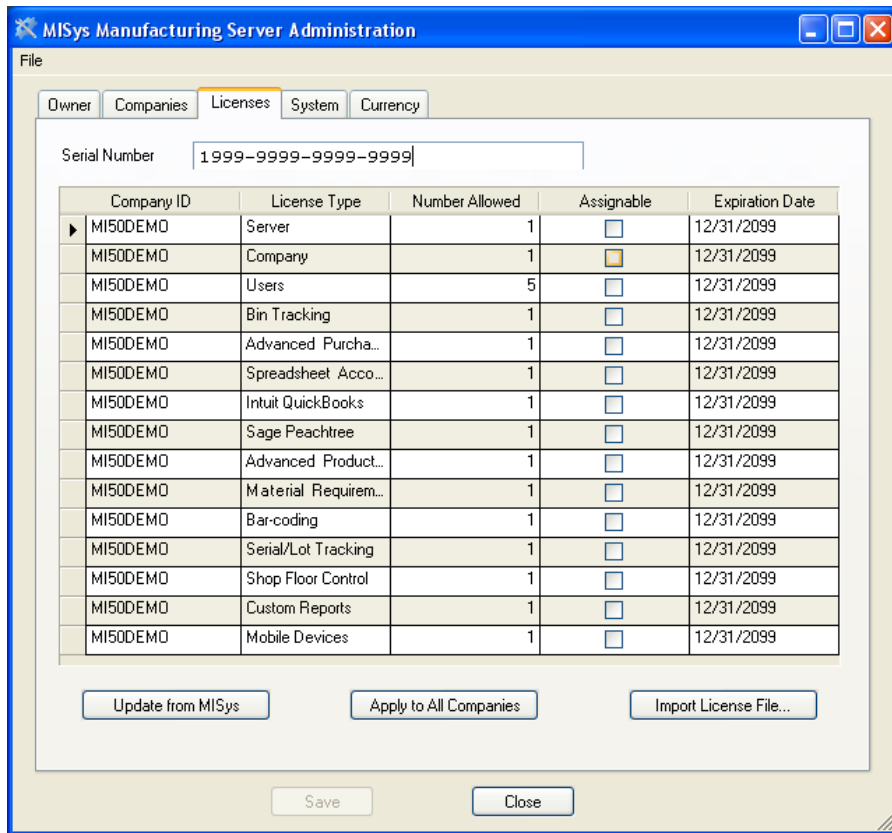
MISys Manufacturing Server Administration

File

Owner | Companies | Licenses | System | Currency

Serial Number 1999-9999-9999-9999

| Company ID | License Type | Number Allowed | Assignable | Expiration Date |
|---|---|---|---|---|
| MI50DEMO | Server | 1 | | 12/31/2099 |
| MI50DEMO | Company | 1 | | 12/31/2099 |
| MI50DEMO | Users | 5 | | 12/31/2099 |
| MI50DEMO | Bin Tracking | 1 | | 12/31/2099 |
| MI50DEMO | Advanced Purcha... | 1 | | 12/31/2099 |
| MI50DEMO | Spreadsheet Acco... | 1 | | 12/31/2099 |
| MI50DEMO | Intuit QuickBooks | 1 | | 12/31/2099 |
| MI50DEMO | Sage Peachtree | 1 | | 12/31/2099 |
| MI50DEMO | Advanced Product... | 1 | | 12/31/2099 |
| MI50DEMO | Material Requirem... | 1 | | 12/31/2099 |
| MI50DEMO | Bar-coding | 1 | | 12/31/2099 |
| MI50DEMO | Serial/Lot Tracking | 1 | | 12/31/2099 |
| MI50DEMO | Shop Floor Control | 1 | | 12/31/2099 |
| MI50DEMO | Custom Reports | 1 | | 12/31/2099 |
| MI50DEMO | Mobile Devices | 1 | | 12/31/2099 |

Update from MISys | Apply to All Companies | Import License File...

Save | Close